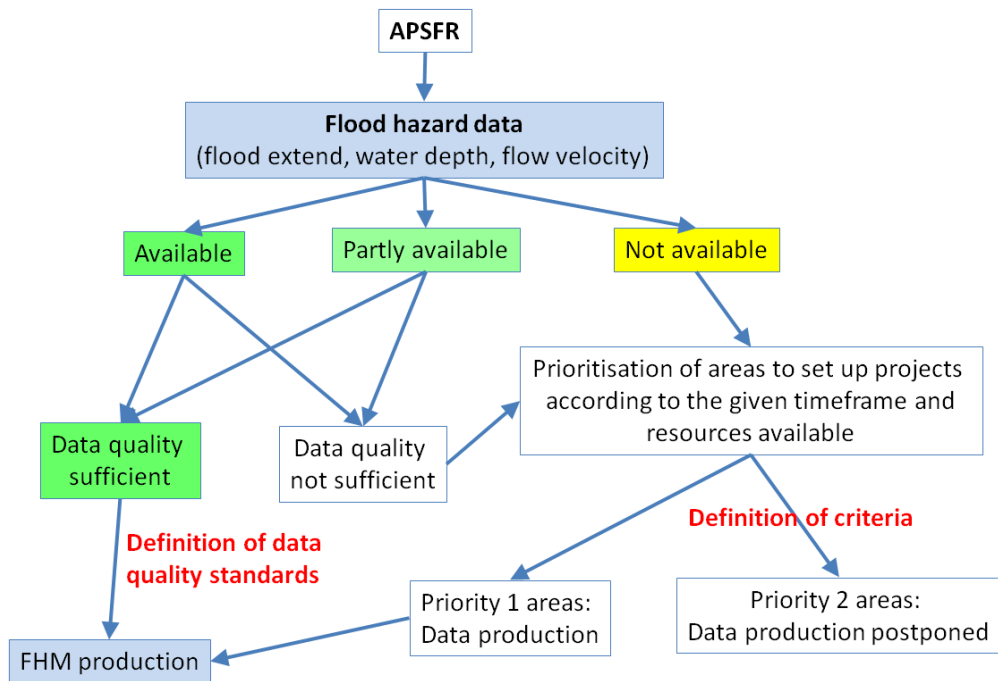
APSFR

Flood hazard data
(flood extend, water depth, flow velocity)

Available

Partly available

Not available

Prioritisation of areas to set up projects according to the given timeframe and resources available

Data quality sufficient

Data quality not sufficient

Definition of criteria

Definition of data quality standards

Priority 1 areas:
Data production

Priority 2 areas:
Data production postponed

FHM production